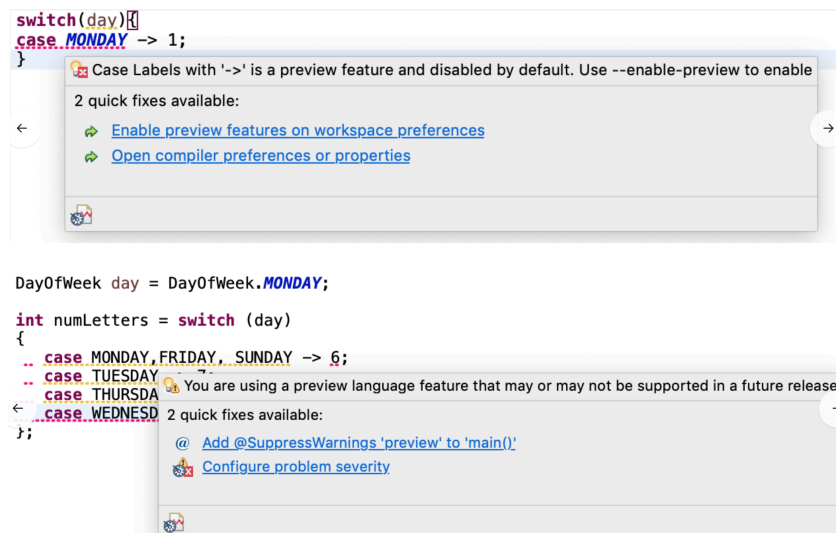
switch(day){
case MONDAY -> 1;
}

Case Labels with '->' is a preview feature and disabled by default. Use --enable-preview to enable

2 quick fixes available:

Enable preview features on workspace preferences

Open compiler preferences or properties

DayOfWeek day = DayOfWeek.MONDAY;

int numLetters = switch (day)
{
case MONDAY,FRIDAY, SUNDAY -> 6;
case TUESDAY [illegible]
case THURSDA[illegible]
case WEDNESD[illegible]
};

You are using a preview language feature that may or may not be supported in a future release

2 quick fixes available:

Add @SuppressWarnings 'preview' to 'main()'

Configure problem severity